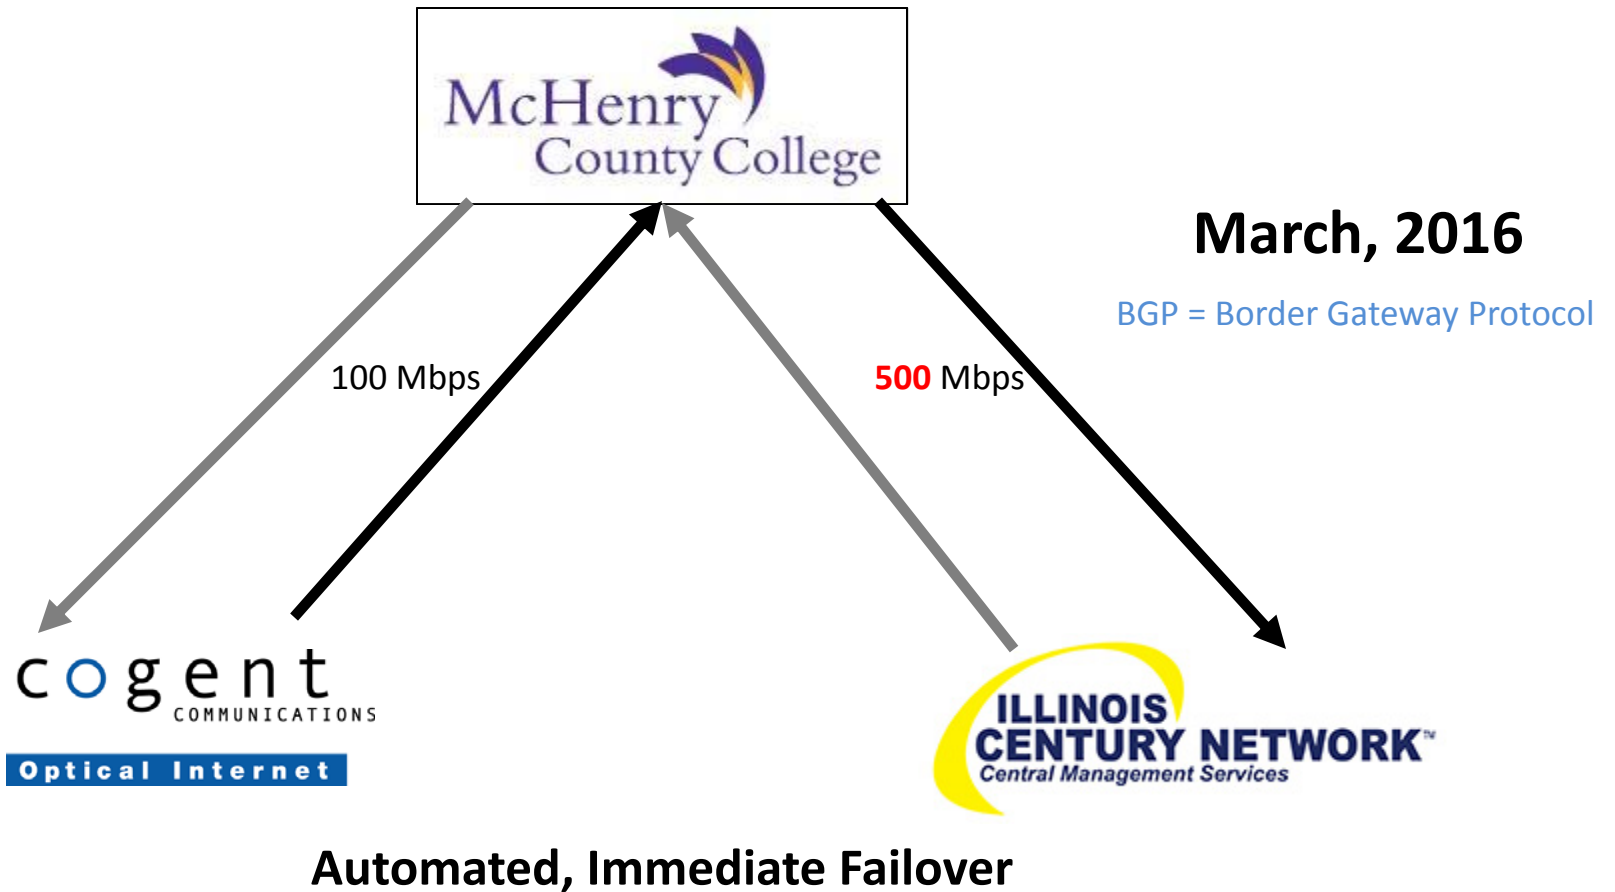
McHenry County College

March, 2016

BGP = Border Gateway Protocol

100 Mbps

500 Mbps

cogent COMMUNICATIONS

Optical Internet

ILLINOIS CENTURY NETWORK™ Central Management Services

Automated, Immediate Failover